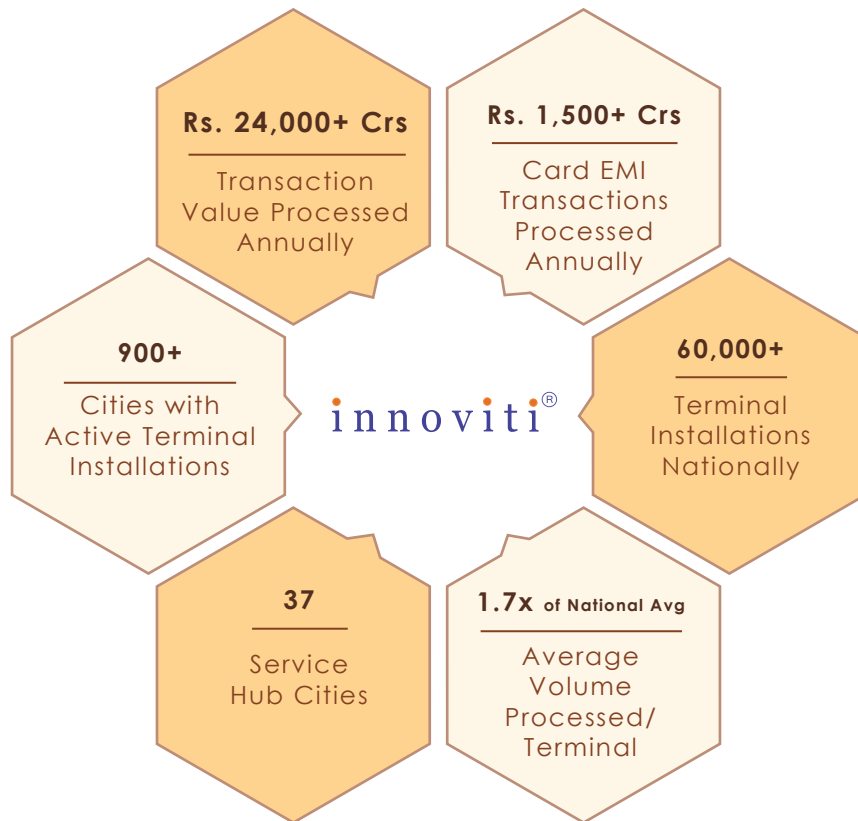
Rs. 24,000+ Crs

Transaction Value Processed Annually

Rs. 1,500+ Crs

Card EMI Transactions Processed Annually

900+

Cities with Active Terminal Installations

innoviti®

60,000+

Terminal Installations Nationally

37

Service Hub Cities

1.7x of National Avg

Average Volume Processed/ Terminal